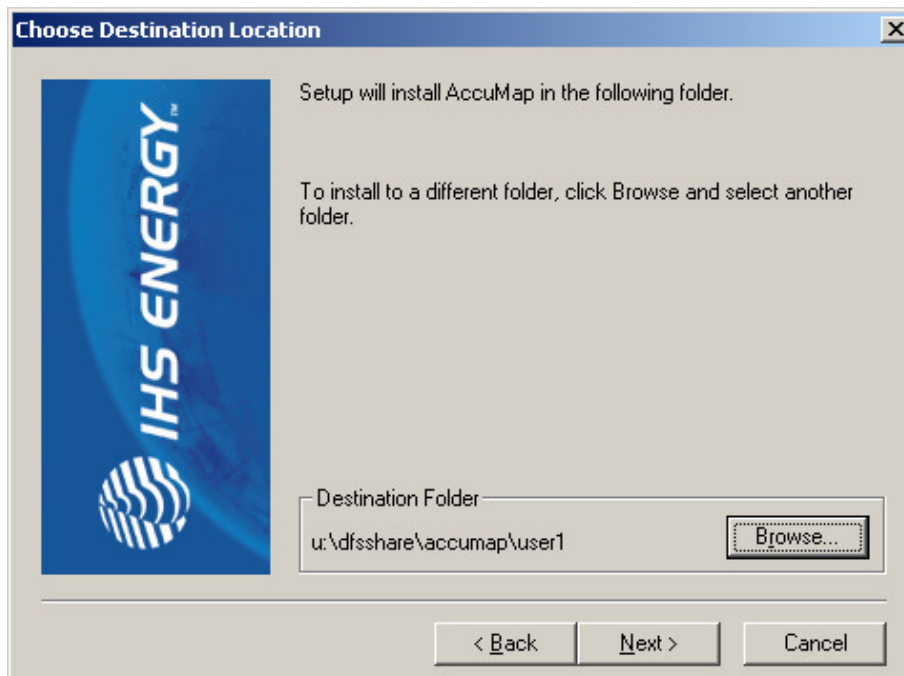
Choose Destination Location

IHS ENERGY™

Setup will install AccuMap in the following folder.

To install to a different folder, click Browse and select another folder.

Destination Folder

u:\dfsshare\accumap\user1

Browse...

< Back

Next >

Cancel